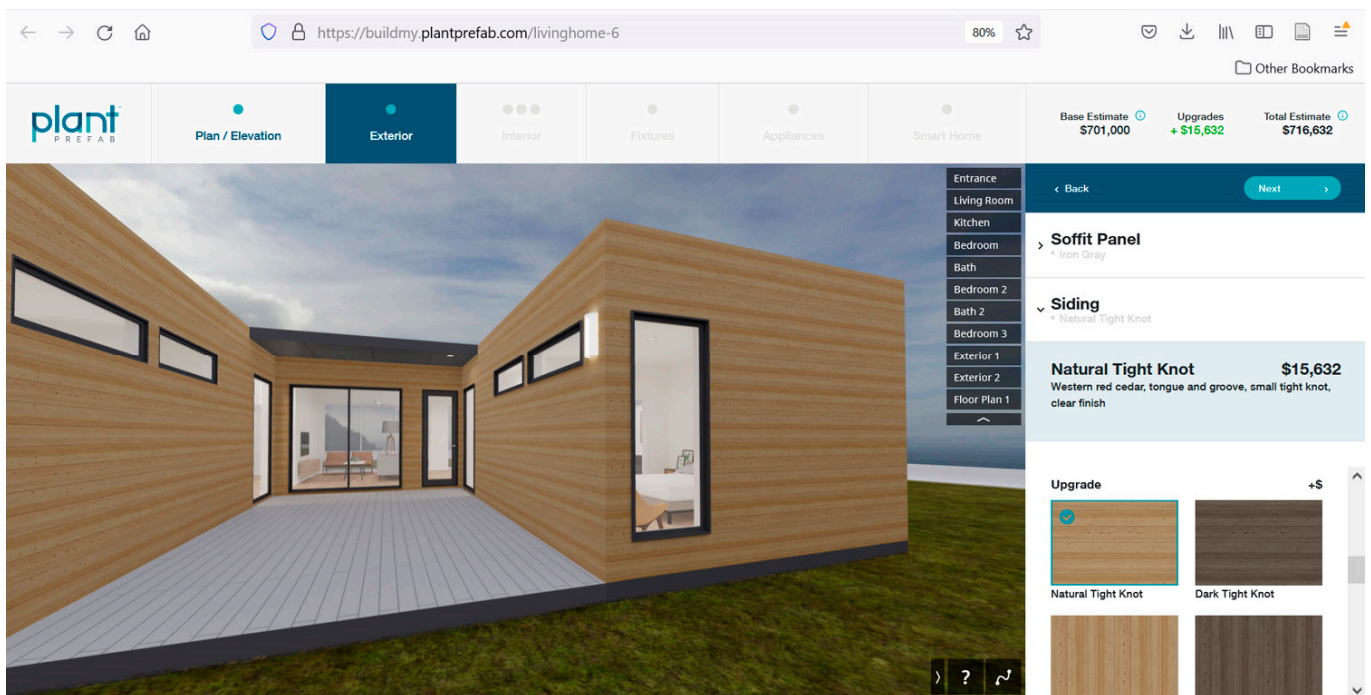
https://buildmy.plantprefab.com/livinghome-6

80%

Other Bookmarks

plant
PREFAB

Plan / Elevation

Exterior

Interior

Fixtures

Appliances

Smart Home

Base Estimate
$701,000

Upgrades
+ $15,632

Total Estimate
$716,632

Entrance
Living Room
Kitchen
Bedroom
Bath
Bedroom 2
Bath 2
Bedroom 3
Exterior 1
Exterior 2
Floor Plan 1

‹ Back

Next ›

Soffit Panel
* Iron Gray

Siding
* Natural Tight Knot

Natural Tight Knot $15,632
Western red cedar, tongue and groove, small tight knot, clear finish

Upgrade +$

Natural Tight Knot

Dark Tight Knot

?